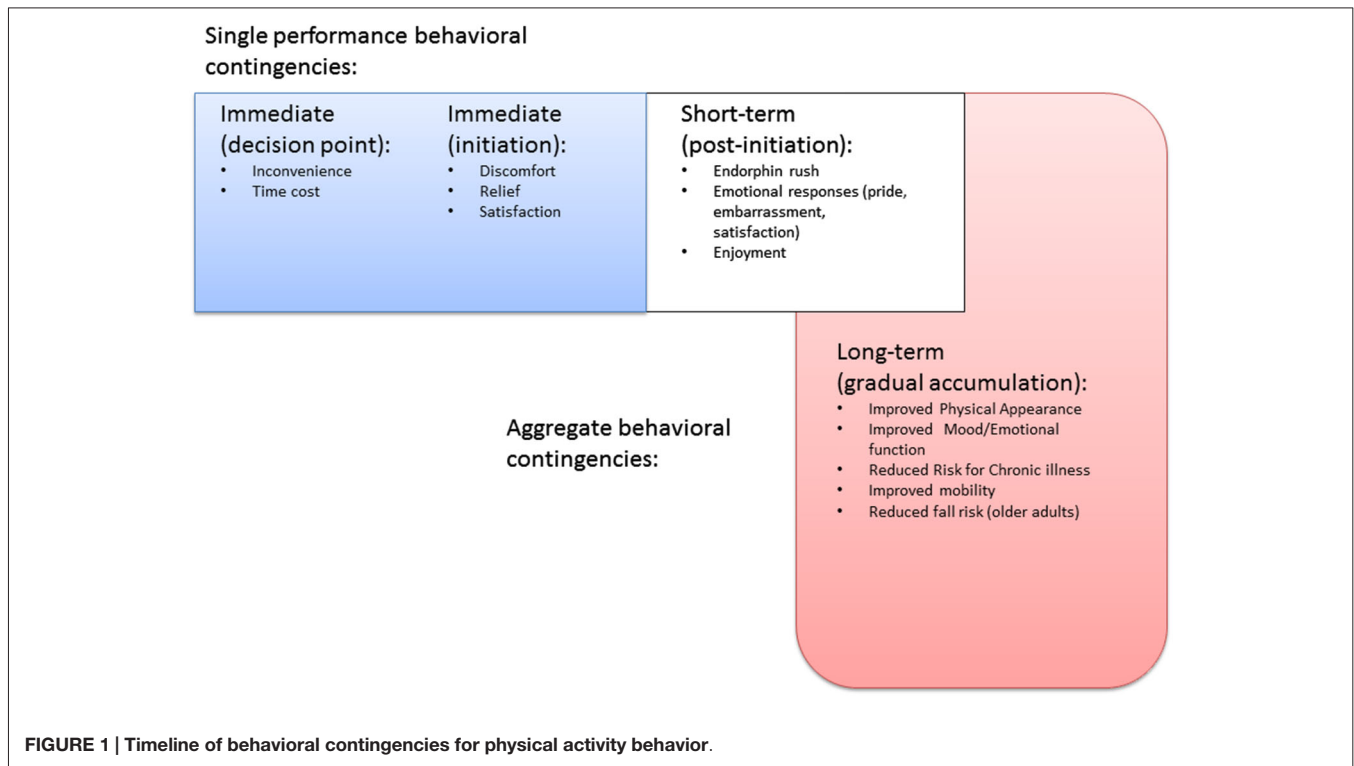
Single performance behavioral contingencies:

Immediate (decision point):
- Inconvenience
- Time cost

Immediate (initiation):
- Discomfort
- Relief
- Satisfaction

Short-term (post-initiation):
- Endorphin rush
- Emotional responses (pride, embarrassment, satisfaction)
- Enjoyment

Aggregate behavioral contingencies:

Long-term (gradual accumulation):
- Improved Physical Appearance
- Improved Mood/Emotional function
- Reduced Risk for Chronic illness
- Improved mobility
- Reduced fall risk (older adults)

FIGURE 1 | Timeline of behavioral contingencies for physical activity behavior.